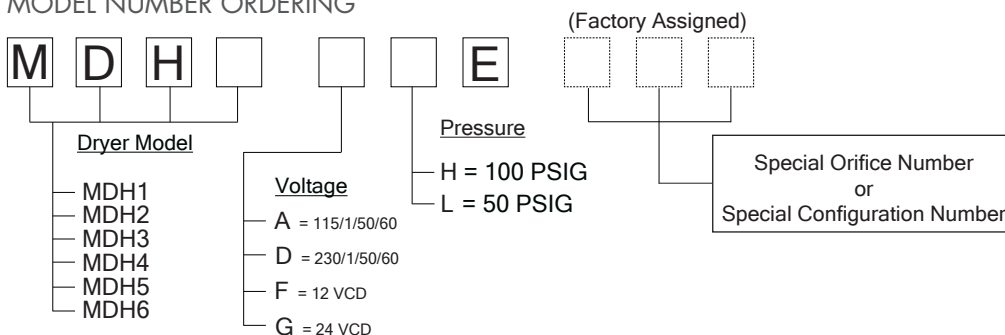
MODEL NUMBER ORDERING

(Factory Assigned)

M D H E

Dryer Model

MDH1
MDH2
MDH3
MDH4
MDH5
MDH6

Voltage

A = 115/1/50/60
D = 230/1/50/60
F = 12 VCD
G = 24 VCD

Pressure

H = 100 PSIG
L = 50 PSIG

Special Orifice Number
or
Special Configuration Number